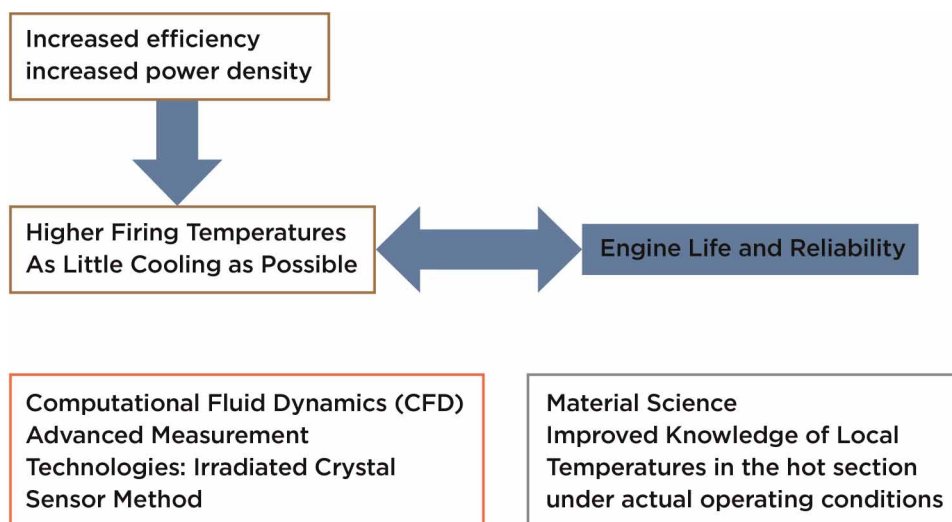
Increased efficiency
increased power density

Higher Firing Temperatures
As Little Cooling as Possible

Engine Life and Reliability

Computational Fluid Dynamics (CFD)
Advanced Measurement Technologies: Irradiated Crystal Sensor Method

Material Science
Improved Knowledge of Local Temperatures in the hot section under actual operating conditions